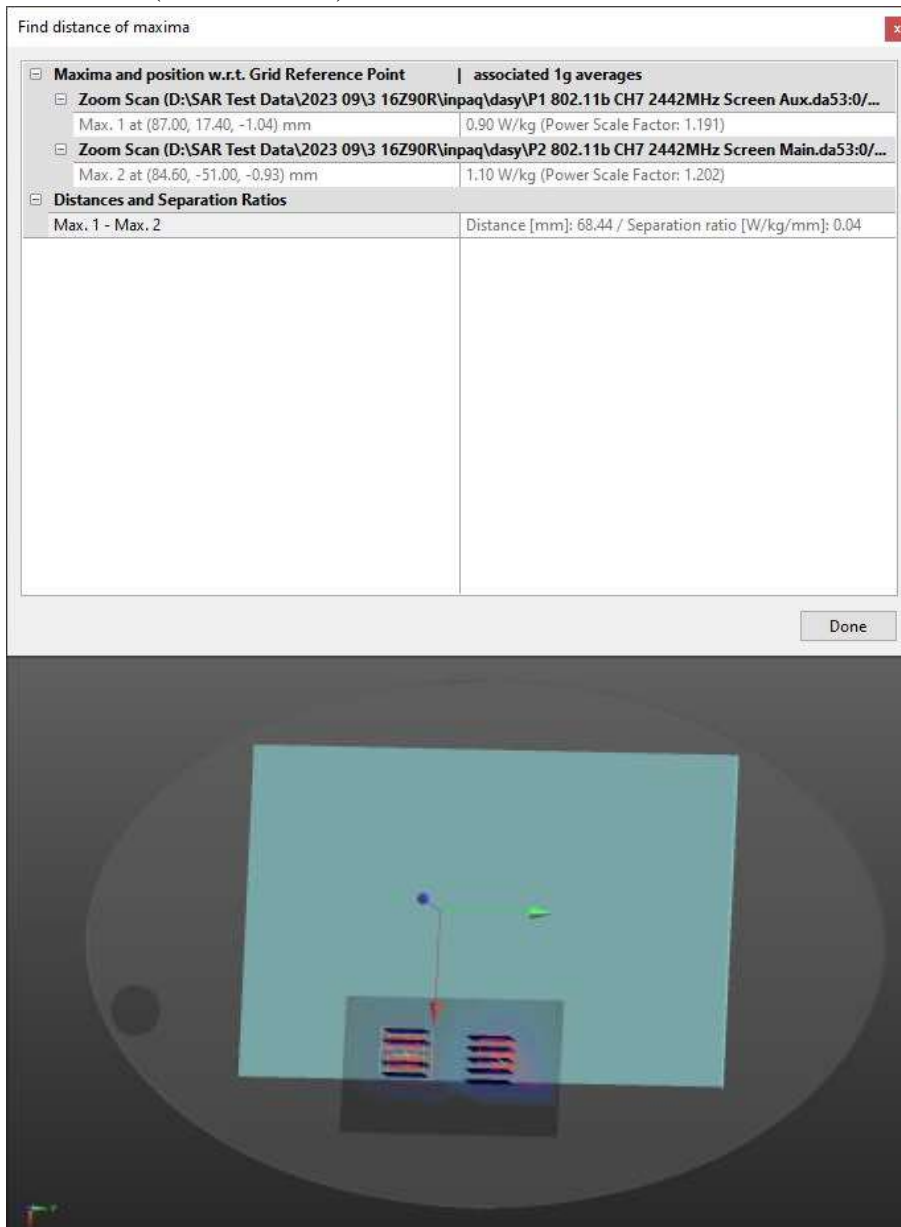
Find distance of maxima

| Maxima and position w.r.t. Grid Reference Point | associated 1g averages |
|---|---|
| Zoom Scan (D:\SAR Test Data\2023 09\3 16Z90R\inpaq\dasy\P1 802.11b CH7 2442MHz Screen Aux.da53:0/... | |
| Max. 1 at (87.00, 17.40, -1.04) mm | 0.90 W/kg (Power Scale Factor: 1.191) |
| Zoom Scan (D:\SAR Test Data\2023 09\3 16Z90R\inpaq\dasy\P2 802.11b CH7 2442MHz Screen Main.da53:0/... | |
| Max. 2 at (84.60, -51.00, -0.93) mm | 1.10 W/kg (Power Scale Factor: 1.202) |
| Distances and Separation Ratios | |
| Max. 1 - Max. 2 | Distance [mm]: 68.44 / Separation ratio [W/kg/mm]: 0.04 |

Done